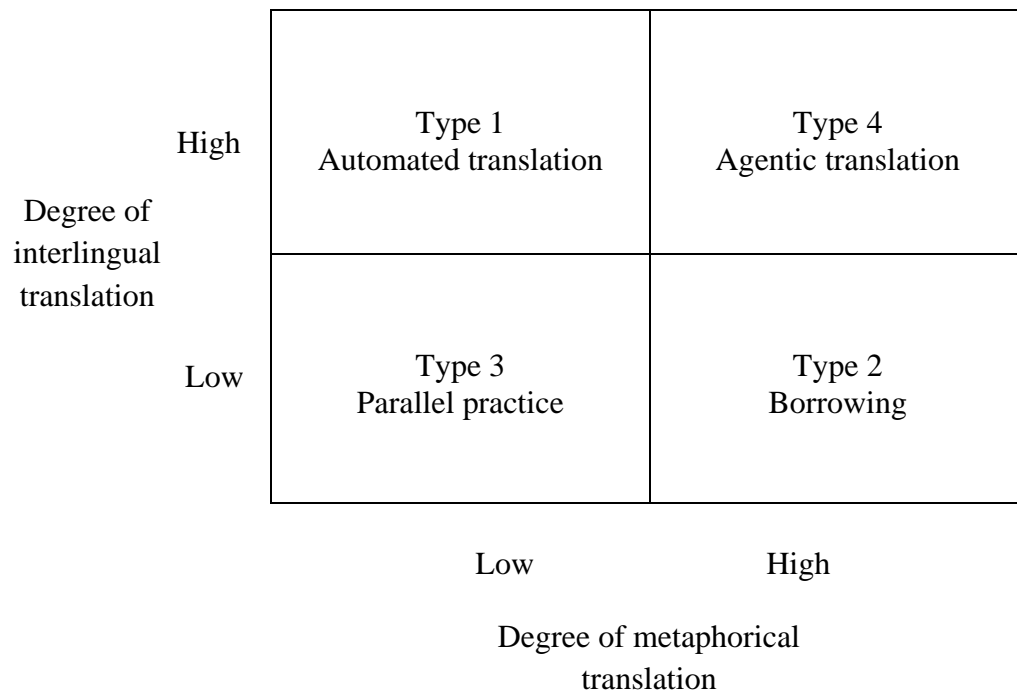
Degree of interlingual translation

High

Low

| Type 1<br>Automated translation | Type 4<br>Agentic translation |
|---|---|
| Type 3<br>Parallel practice | Type 2<br>Borrowing |

Low

High

Degree of metaphorical translation